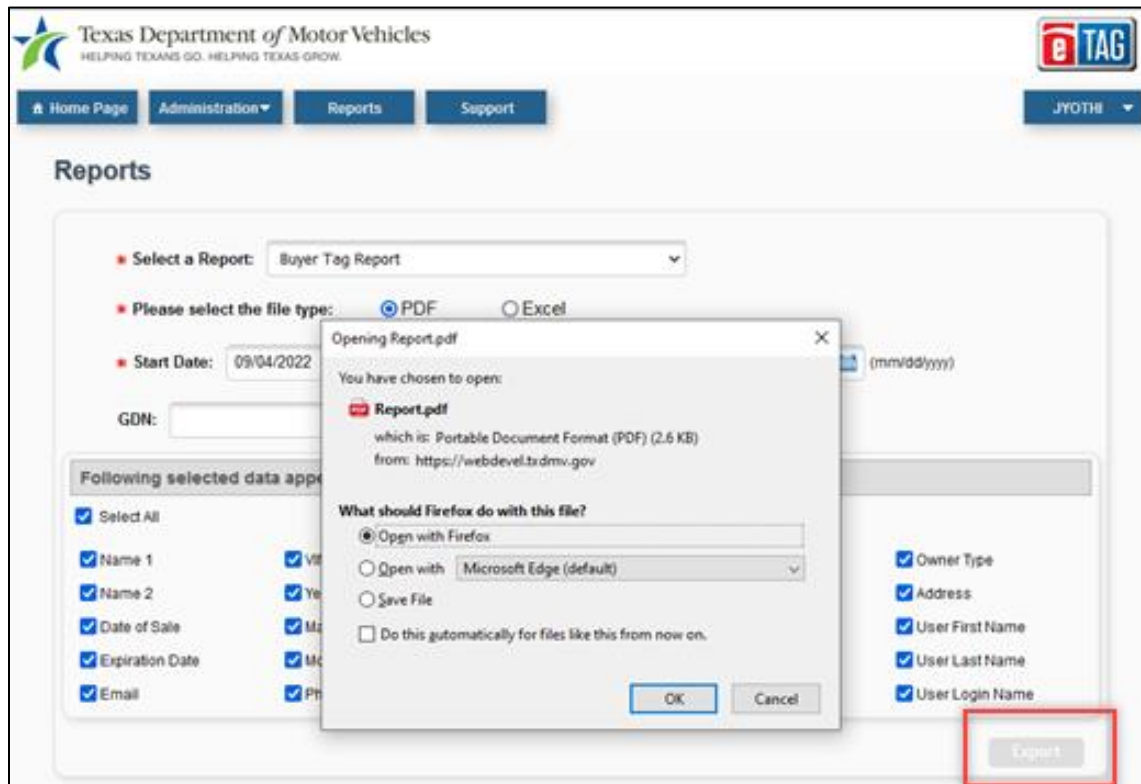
Texas Department of Motor Vehicles
HELPING TEXANS GO. HELPING TEXAS GROW.

e TAG

Home Page
Administration
Reports
Support
JYOTHI

Reports

* Select a Report: Buyer Tag Report

* Please select the file type: PDF Excel

* Start Date: 09/04/2022

(mm/dd/yyyy)

GDN:

Following selected data appe

Select All

Name 1
Name 2
Date of Sale
Expiration Date
Email

Vi
Ye
Ma
Mo
Ph

Owner Type
Address
User First Name
User Last Name
User Login Name

Opening Report.pdf

You have chosen to open:

Report.pdf

which is: Portable Document Format (PDF) (2.6 KB)
from: https://webdevel.txdmv.gov

What should Firefox do with this file?

Open with Firefox

Open with Microsoft Edge (default)

Save File

Do this automatically for files like this from now on.

OK
Cancel

Export